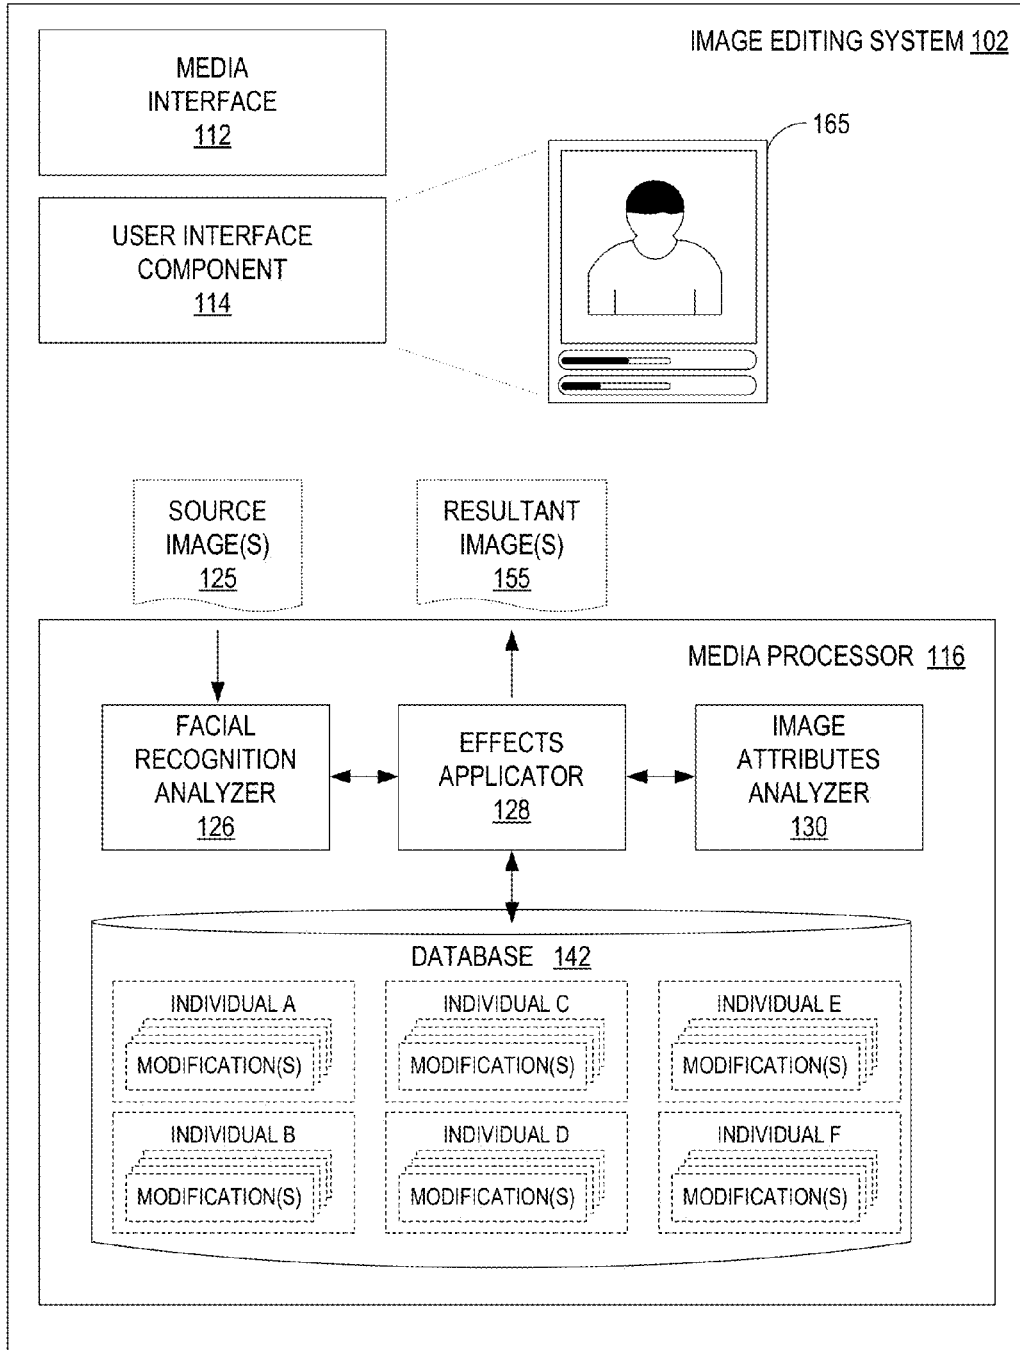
IMAGE EDITING SYSTEM 102

MEDIA INTERFACE 112

USER INTERFACE COMPONENT 114

165

SOURCE IMAGE(S) 125

RESULTANT IMAGE(S) 155

MEDIA PROCESSOR 116

FACIAL RECOGNITION ANALYZER 126

EFFECTS APPLICATOR 128

IMAGE ATTRIBUTES ANALYZER 130

DATABASE 142

INDIVIDUAL A
MODIFICATION(S)

INDIVIDUAL C
MODIFICATION(S)

INDIVIDUAL E
MODIFICATION(S)

INDIVIDUAL B
MODIFICATION(S)

INDIVIDUAL D
MODIFICATION(S)

INDIVIDUAL F
MODIFICATION(S)